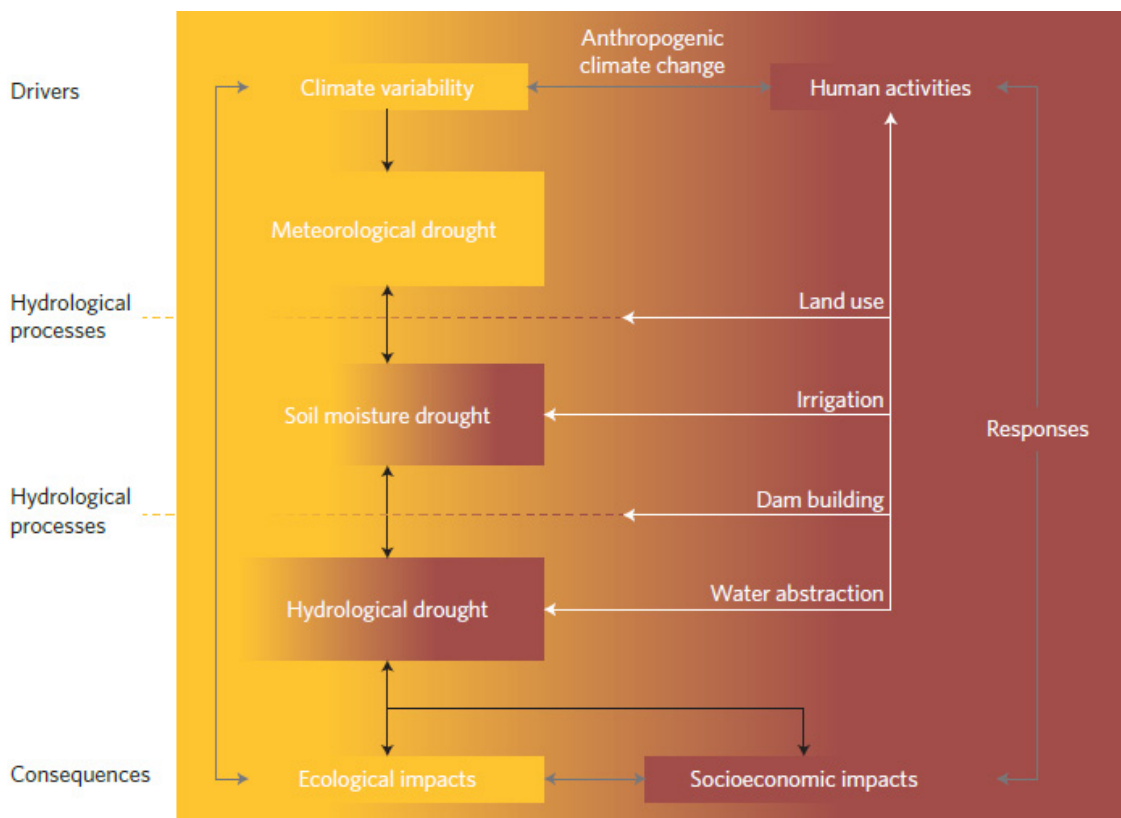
Drivers

Climate variability

Anthropogenic climate change

Human activities

Meteorological drought

Hydrological processes

Land use

Soil moisture drought

Irrigation

Responses

Hydrological processes

Dam building

Hydrological drought

Water abstraction

Consequences

Ecological impacts

Socioeconomic impacts